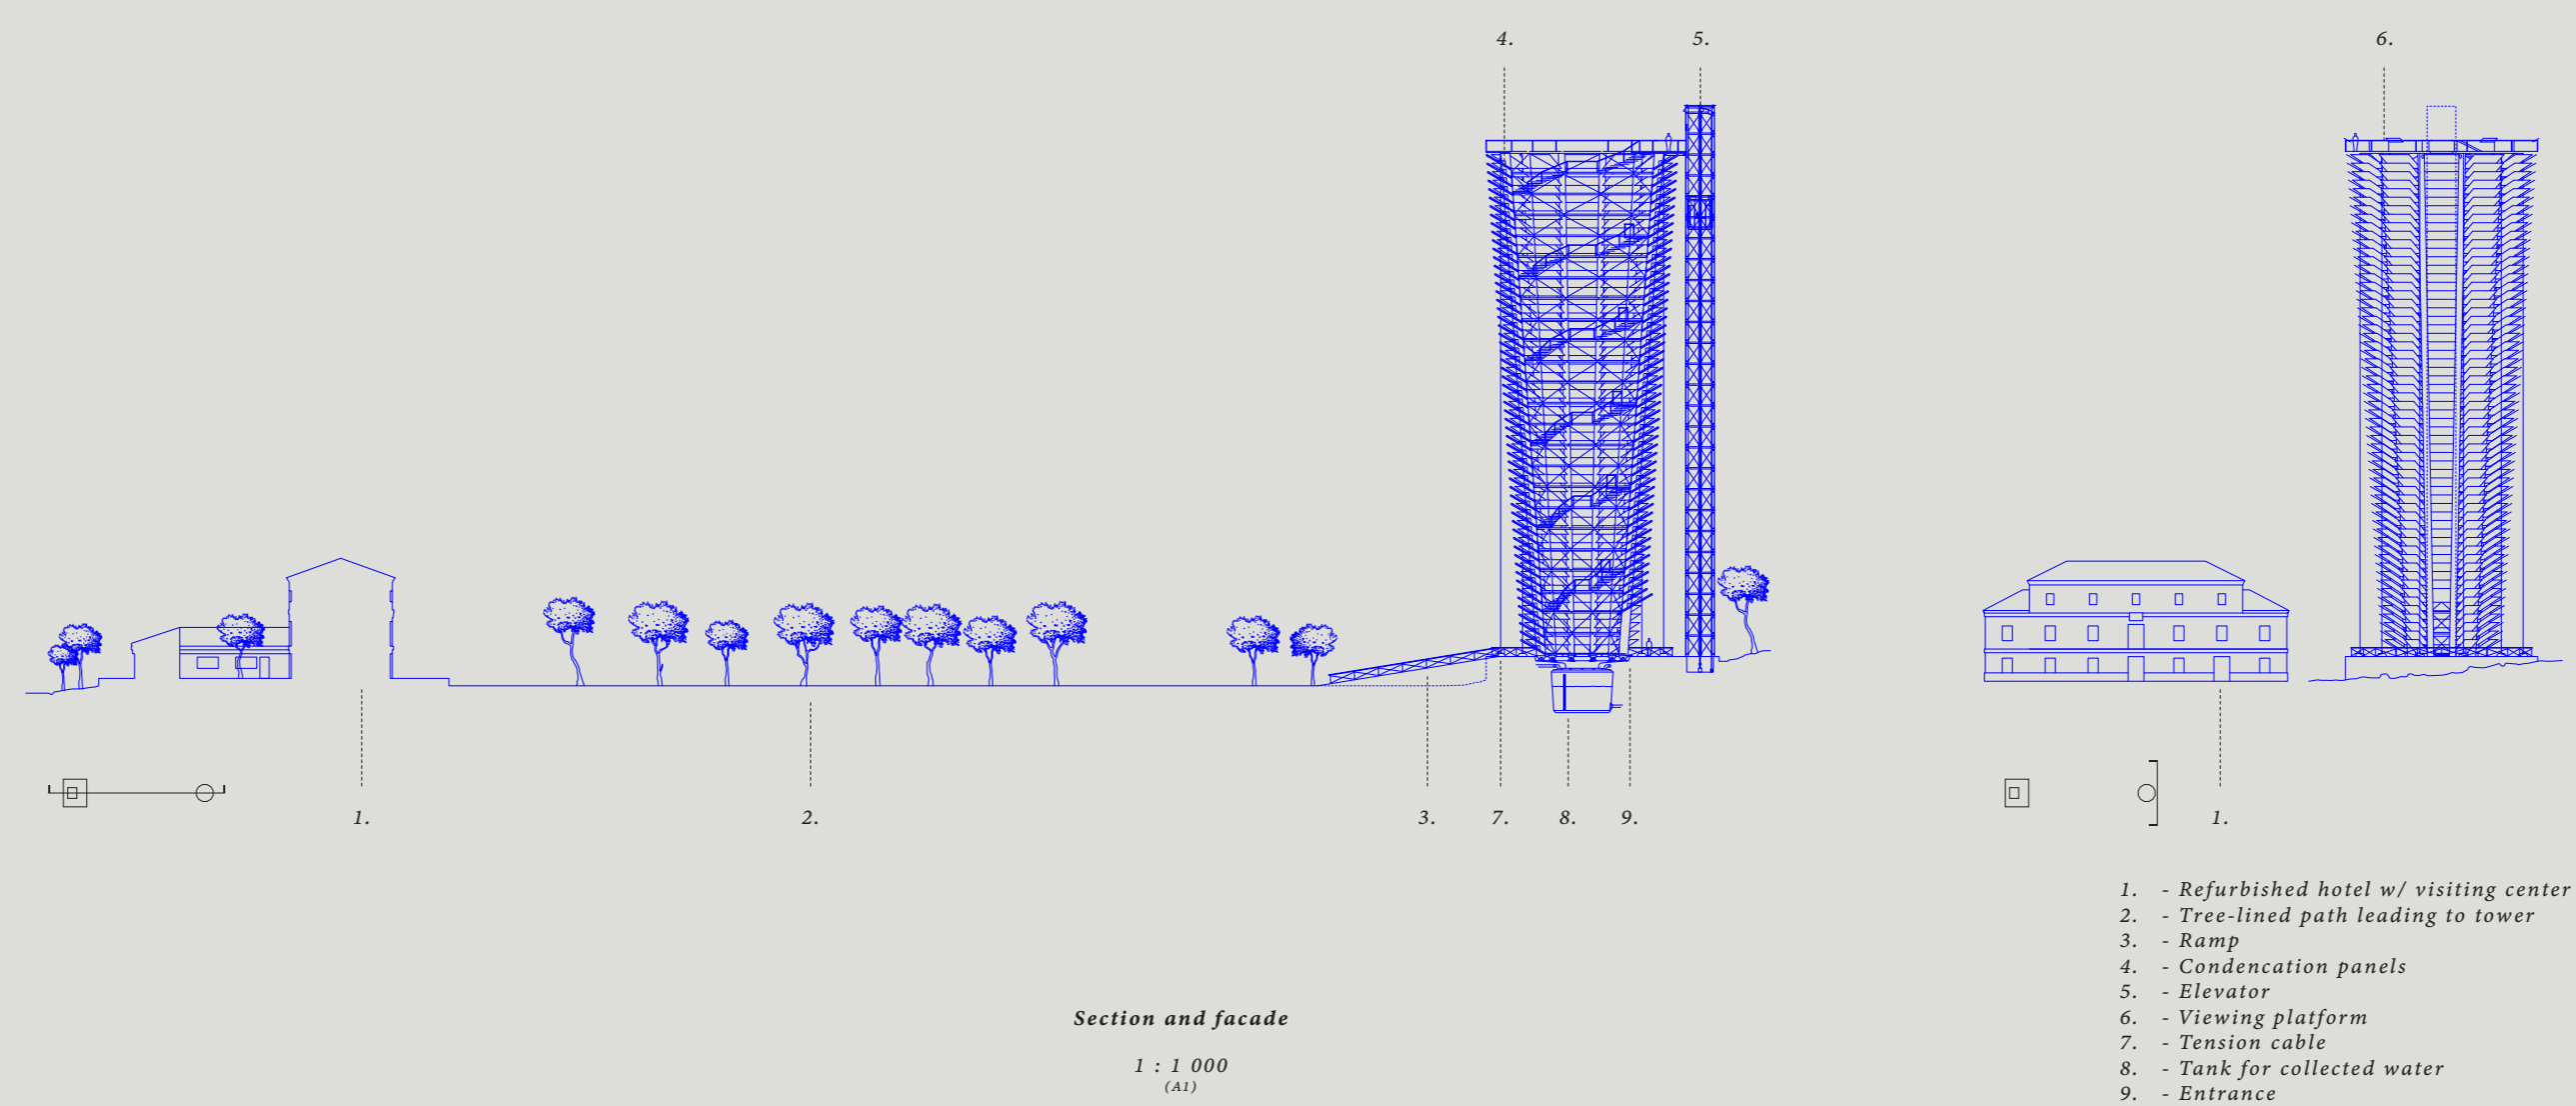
4.

5.

6.

1.

2.

3.

7.

8.

9.

1.

1. - Refurbished hotel w/ visiting center
2. - Tree-lined path leading to tower
3. - Ramp
4. - Condencation panels
5. - Elevator
6. - Viewing platform
7. - Tension cable
8. - Tank for collected water
9. - Entrance

Section and facade

1 : 1 000
(A1)